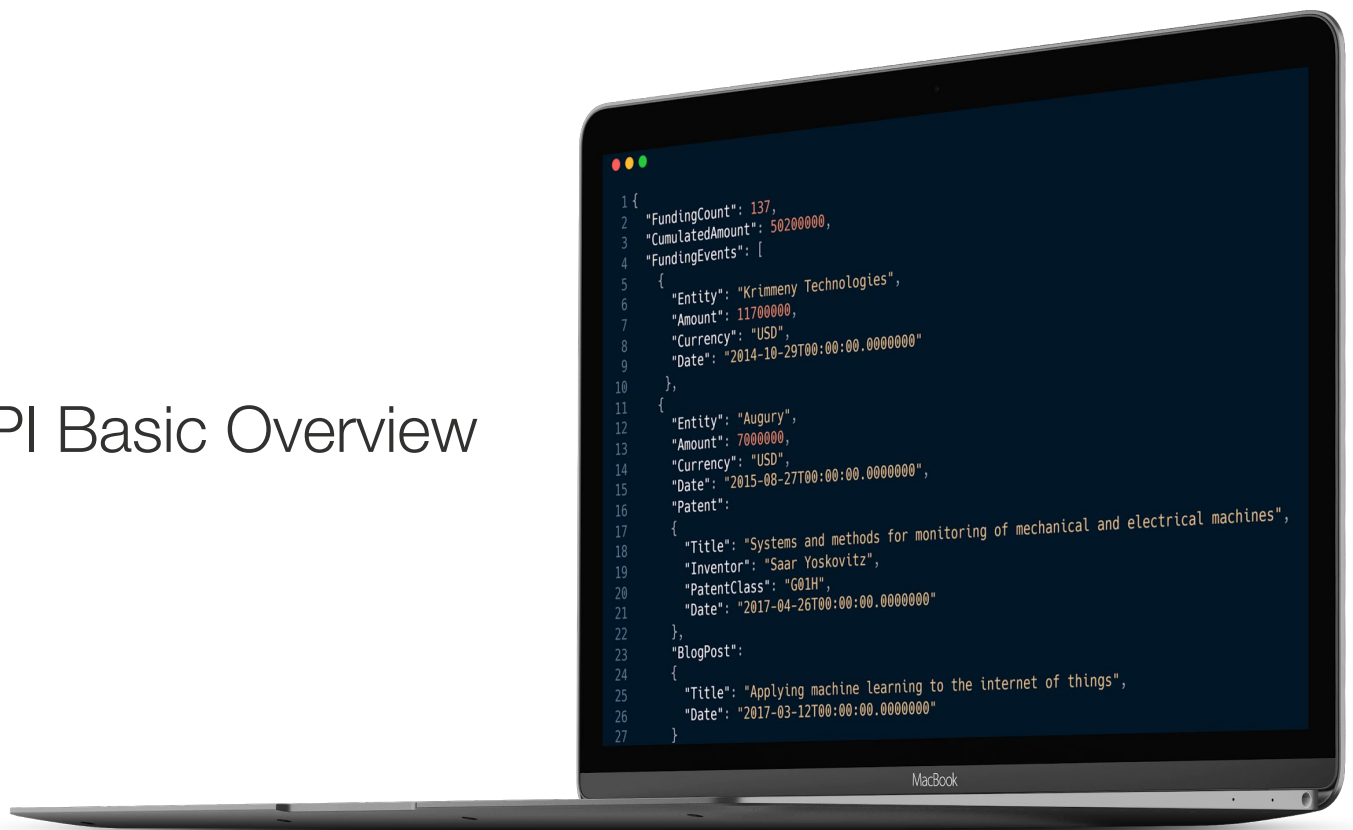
PI Basic Overview

1 {
2 "FundingCount": 137,
3 "CumulatedAmount": 50200000,
4 "FundingEvents": [
5 {
6 "Entity": "Krimmeny Technologies",
7 "Amount": 11700000,
8 "Currency": "USD",
9 "Date": "2014-10-29T00:00:00.0000000"
10 },
11 {
12 "Entity": "Augury",
13 "Amount": 7000000,
14 "Currency": "USD",
15 "Date": "2015-08-27T00:00:00.0000000",
16 "Patent":
17 {
18 "Title": "Systems and methods for monitoring of mechanical and electrical machines",
19 "Inventor": "Saar Yoskovitz",
20 "PatentClass": "G01H",
21 "Date": "2017-04-26T00:00:00.0000000"
22 },
23 "BlogPost":
24 {
25 "Title": "Applying machine learning to the internet of things",
26 "Date": "2017-03-12T00:00:00.0000000"
27 }

MacBook